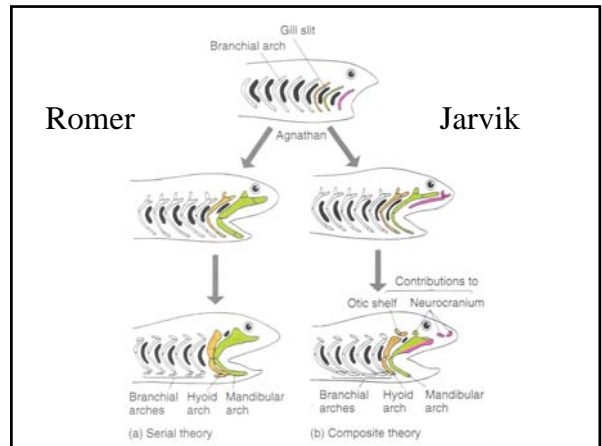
Gill slit
Branchial arch

Romer

Jarvik

Agnathan

Contributions to
Otic shelf
Neurocranium

Branchial arches
Hyoid arch
Mandibular arch

(a) Serial theory

Branchial arches
Hyoid arch
Mandibular arch

(b) Composite theory